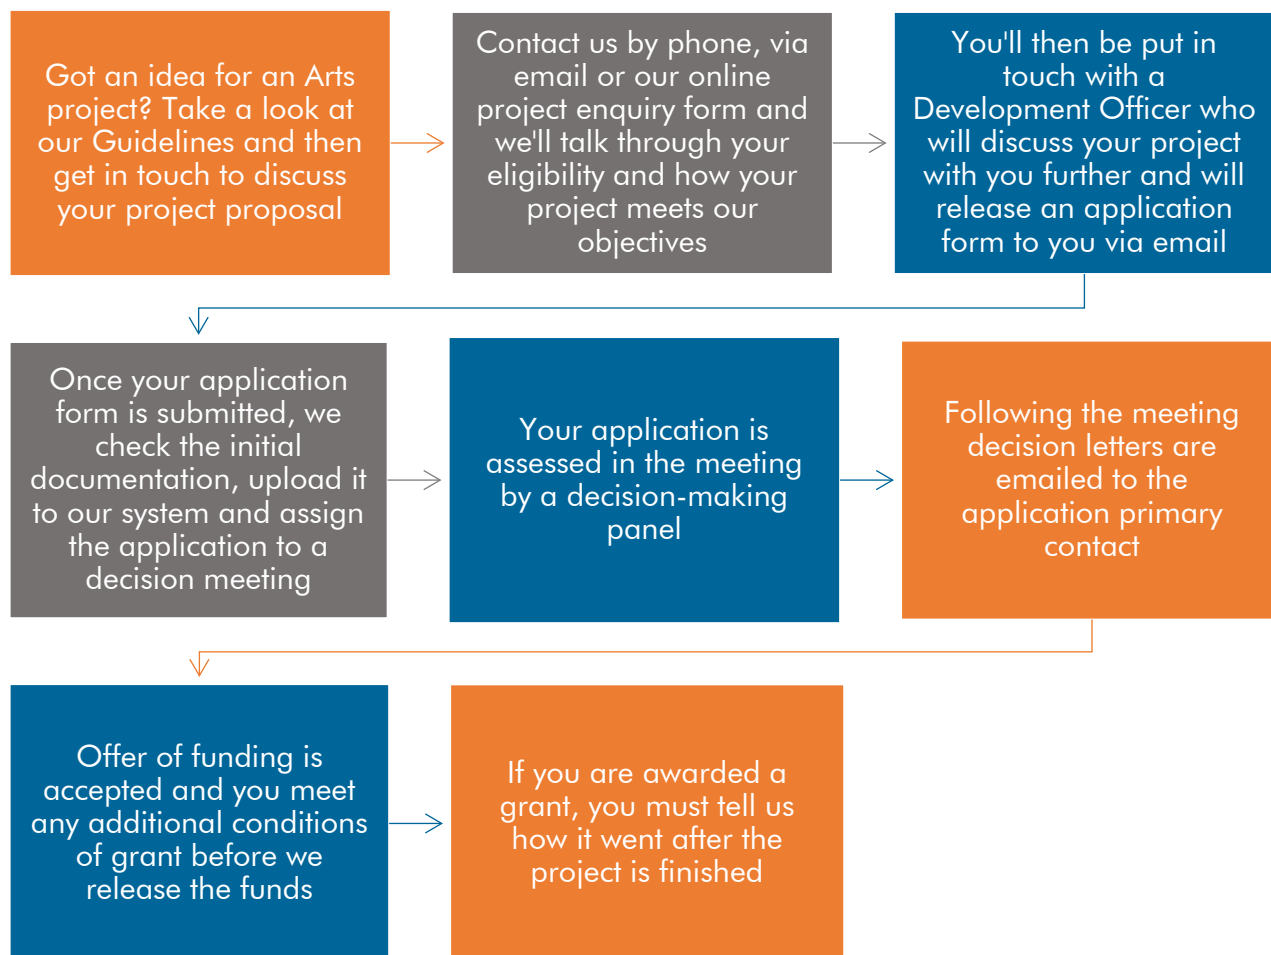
Got an idea for an Arts project? Take a look at our Guidelines and then get in touch to discuss your project proposal

Contact us by phone, via email or our online project enquiry form and we'll talk through your eligibility and how your project meets our objectives

You'll then be put in touch with a Development Officer who will discuss your project with you further and will release an application form to you via email

Once your application form is submitted, we check the initial documentation, upload it to our system and assign the application to a decision meeting

Your application is assessed in the meeting by a decision-making panel

Following the meeting decision letters are emailed to the application primary contact

Offer of funding is accepted and you meet any additional conditions of grant before we release the funds

If you are awarded a grant, you must tell us how it went after the project is finished